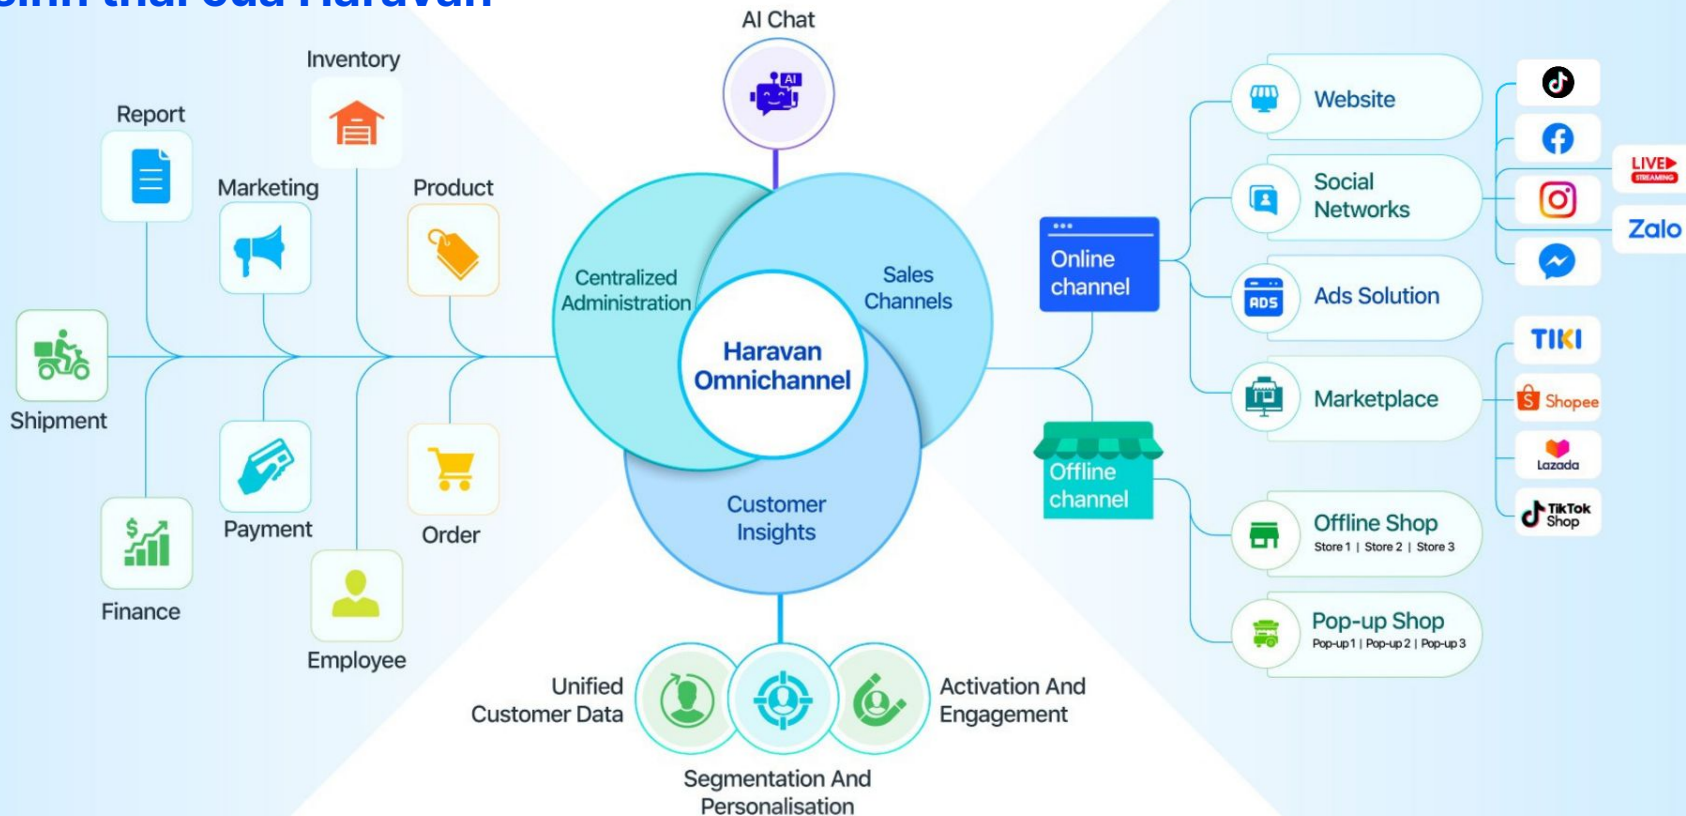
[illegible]

AI Chat

Inventory

Report

Marketing

Product

Shipment

Payment

Order

Finance

Employee

Centralized Administration

Sales Channels

Haravan Omnichannel

Customer Insights

Unified Customer Data

Segmentation And Personalisation

Activation And Engagement

Online channel

Offline channel

Website

Social Networks

Ads Solution

ADS

Marketplace

Offline Shop

Store 1 | Store 2 | Store 3

Pop-up Shop

Pop-up 1 | Pop-up 2 | Pop-up 3

LIVE STREAMING

Zalo

TIKI

Shopee

Lazada

TikTok Shop